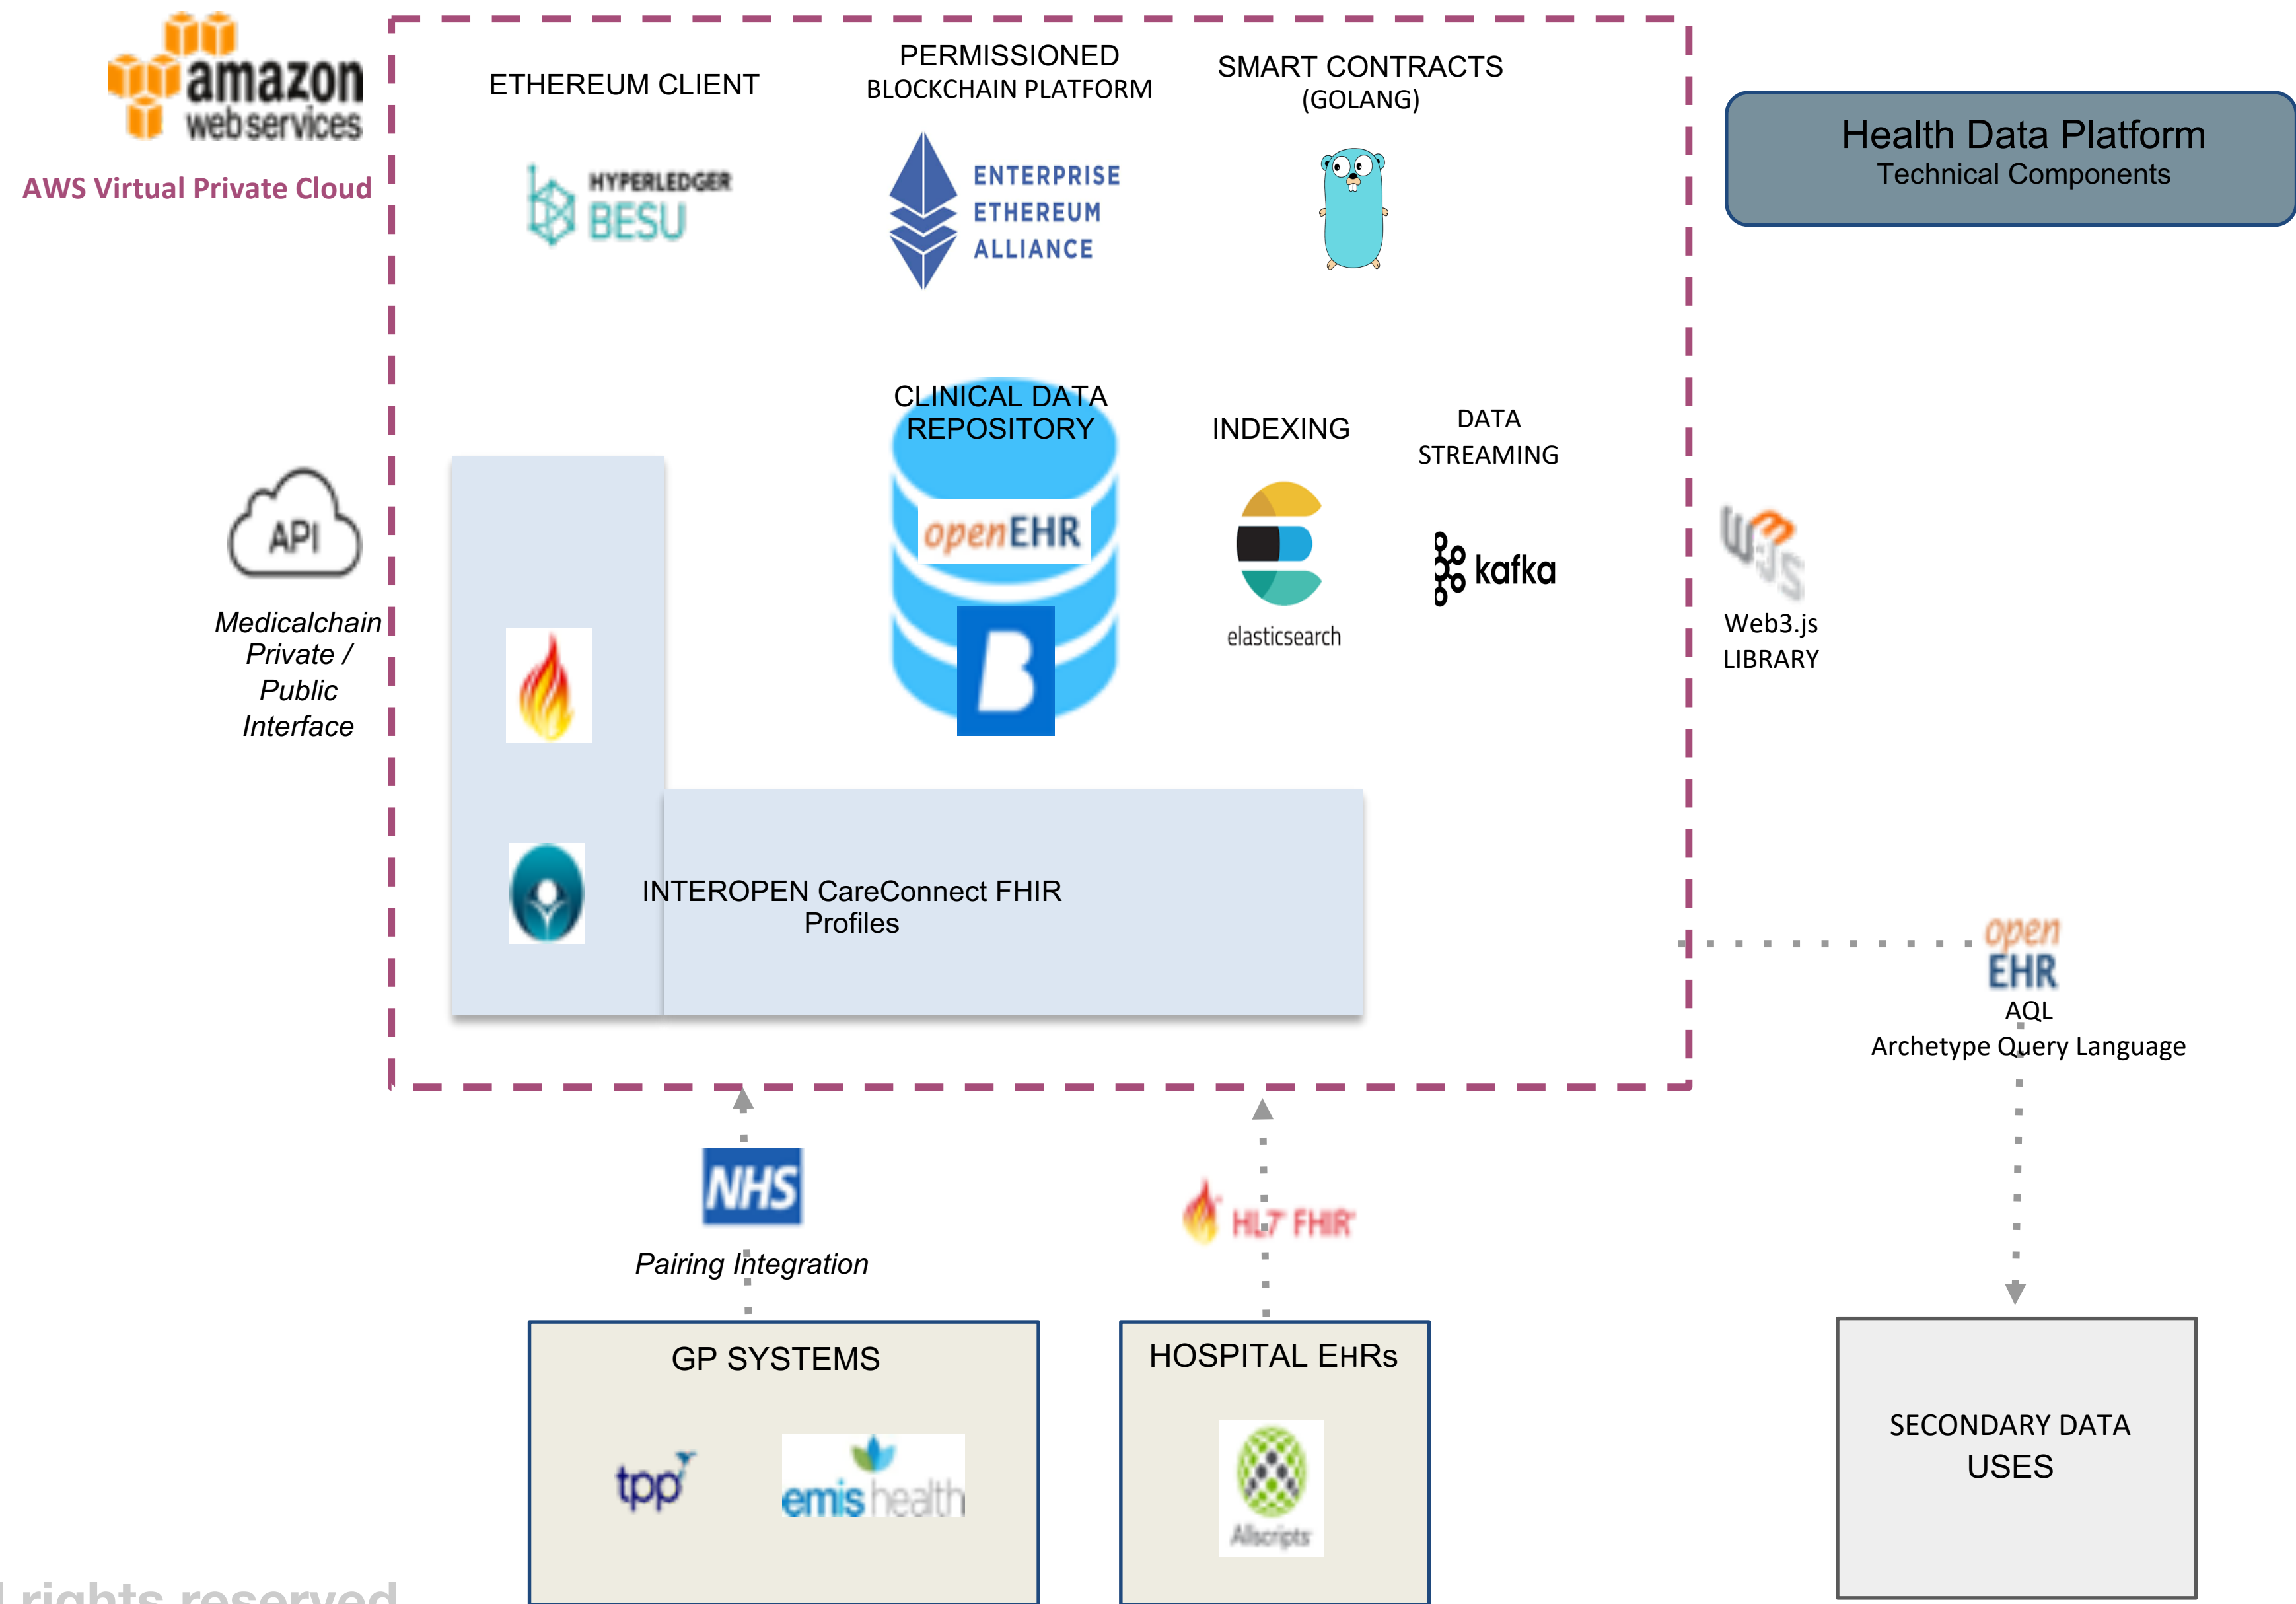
amazon web services

AWS Virtual Private Cloud

ETHEREUM CLIENT

HYPERLEDGER BESU

PERMISSIONED BLOCKCHAIN PLATFORM

ENTERPRISE ETHEREUM ALLIANCE

SMART CONTRACTS (GOLANG)

Health Data Platform
Technical Components

API

Medicalchain Private / Public Interface

CLINICAL DATA REPOSITORY

openEHR

B

INDEXING

elasticsearch

DATA STREAMING

kafka

Web3.js LIBRARY

INTEROPEN CareConnect FHIR Profiles

open EHR
AQL
Archetype Query Language

NHS

Pairing Integration

HL7 FHIR

GP SYSTEMS

tpp

emis health

HOSPITAL EHRs

Allscripts

SECONDARY DATA USES

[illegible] rights reserved